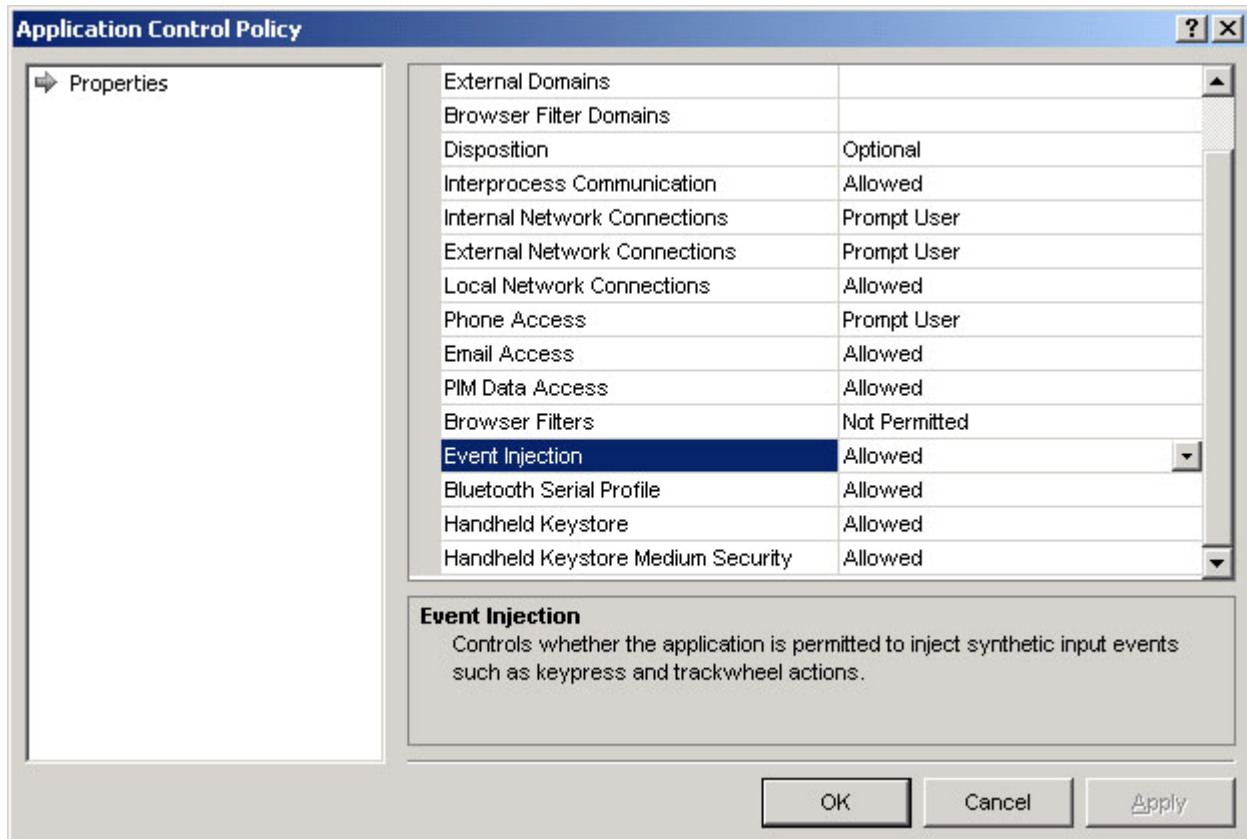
Application Control Policy

?

Properties

| | |
|---|---|
| External Domains | |
| Browser Filter Domains | |
| Disposition | Optional |
| Interprocess Communication | Allowed |
| Internal Network Connections | Prompt User |
| External Network Connections | Prompt User |
| Local Network Connections | Allowed |
| Phone Access | Prompt User |
| Email Access | Allowed |
| PIM Data Access | Allowed |
| Browser Filters | Not Permitted |
| Event Injection | Allowed |
| Bluetooth Serial Profile | Allowed |
| Handheld Keystore | Allowed |
| Handheld Keystore Medium Security | Allowed |

Event Injection
Controls whether the application is permitted to inject synthetic input events such as keypress and trackwheel actions.

OK Cancel Apply